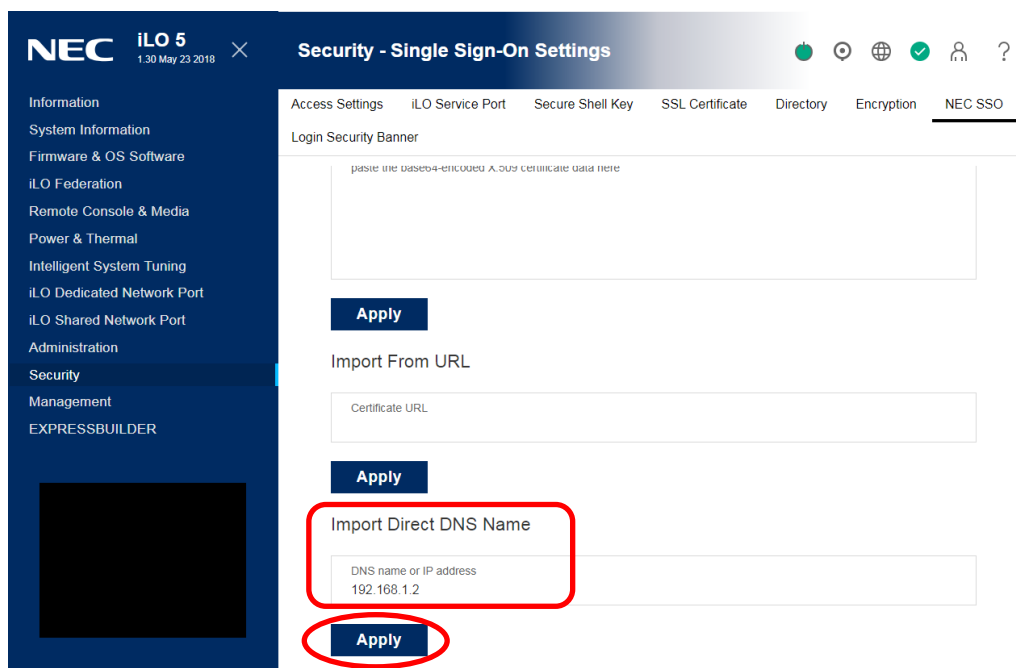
NEC iLO 5 1.30 May 23 2018

Security - Single Sign-On Settings

?

Information
System Information
Firmware & OS Software
iLO Federation
Remote Console & Media
Power & Thermal
Intelligent System Tuning
iLO Dedicated Network Port
iLO Shared Network Port
Administration
Security
Management
EXPRESSBUILDER

Access Settings | iLO Service Port | Secure Shell Key | SSL Certificate | Directory | Encryption | NEC SSO

Login Security Banner

paste the base64-encoded X.509 certificate data here

Apply

Import From URL

Certificate URL

Apply

Import Direct DNS Name

DNS name or IP address
192.168.1.2

Apply